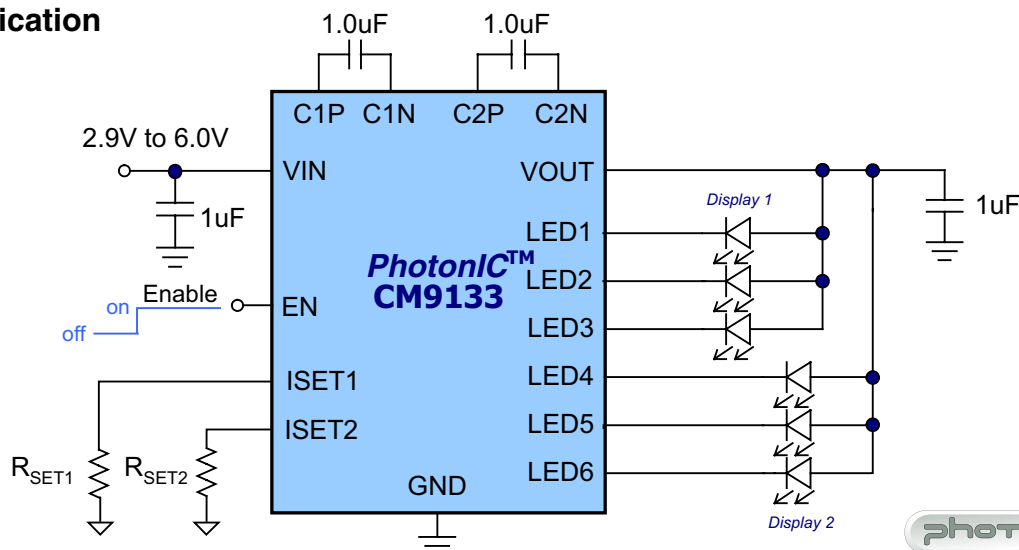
ication

1.0uF 1.0uF

C1P C1N C2P C2N

2.9V to 6.0V

VIN

1uF

PhotonIC™
CM9133

Enable
on
off

EN

ISET1

ISET2

$R_{SET1}$ $R_{SET2}$

GND

VOUT

LED1

LED2

LED3

LED4

LED5

LED6

Display 1

Display 2

1uF

phot